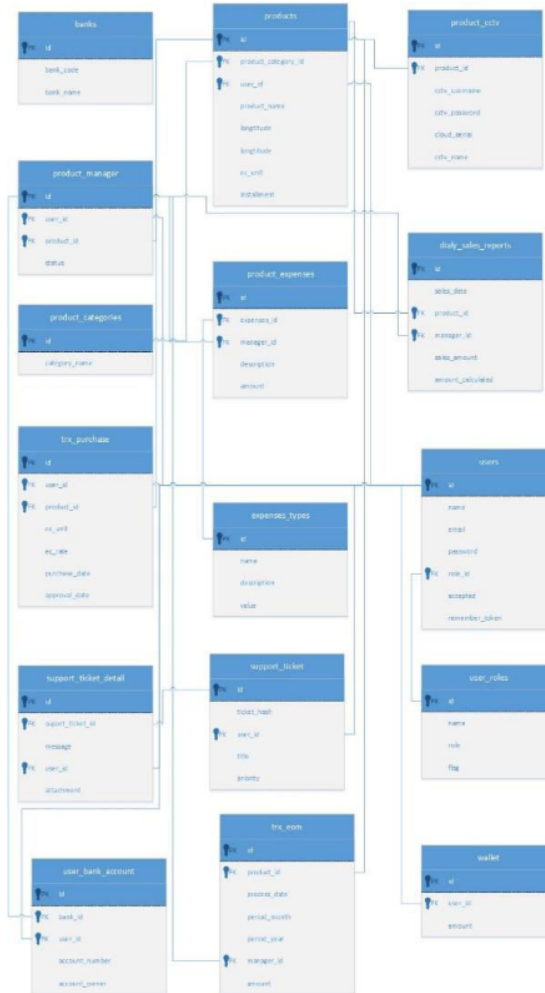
banks
PK id
bank_code
bank_name

products
PK id
FK product_category_id
FK users_id
product_name
longitude
longitude
ec_unit
instalment

product_cctv
PK id
FK product_id
cctv_username
cctv_password
cloud_serial
cctv_name

product_manager
PK id
FK user_id
FK product_id
status

daily_sales_reports
PK id
sales_date
FK product_id
FK manager_id
sales_amount
amount_calculated

product_expenses
PK id
FK expenses_id
FK manager_id
description
amount

product_categories
PK id
category_name

trx_purchase
PK id
FK user_id
FK product_id
ec_unit
ec_rate
purchase_date
approval_date

users
PK id
name
email
password
FK role_id
accepted
remember_token

expenses_types
PK id
name
description
value

support_ticket_detail
PK id
FK support_ticket_id
message
FK user_id
attachment

support_ticket
PK id
ticket_hash
FK user_id
title
priority

user_roles
PK id
name
role
flag

trx_esm
PK id
FK product_id
process_date
period_month
period_year
FK manager_id
amount

user_bank_account
PK id
FK bank_id
FK user_id
account_number
account_owner

wallet
PK id
FK user_id
amount